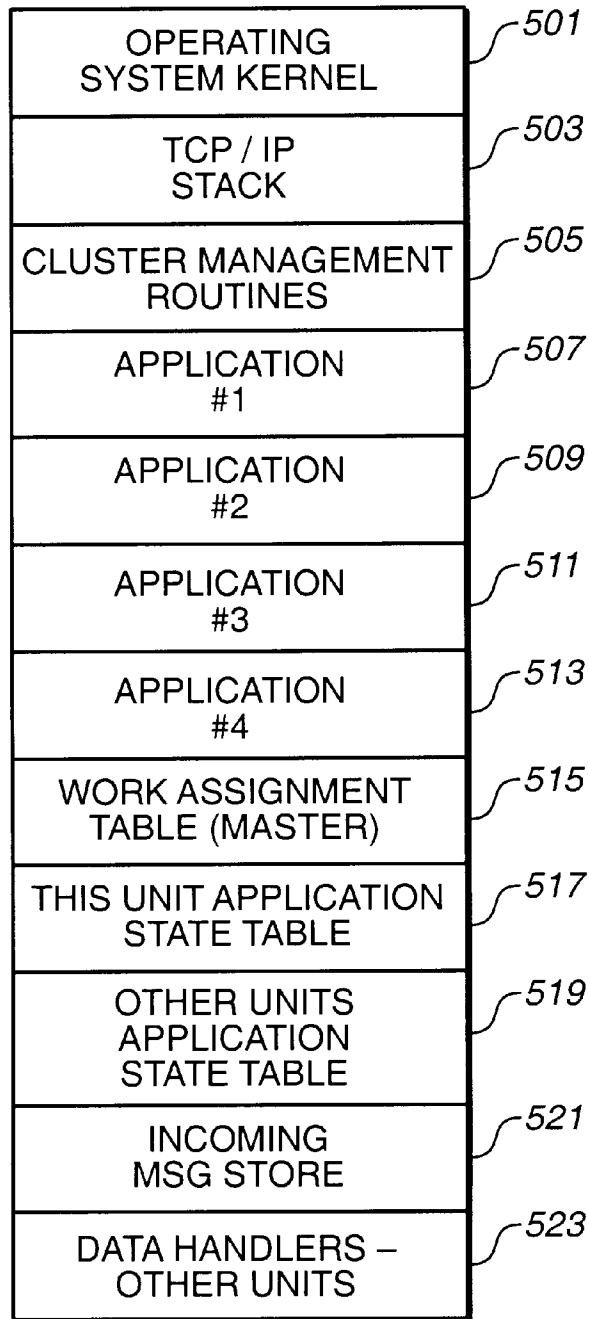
OPERATING SYSTEM KERNEL
501

TCP / IP STACK
503

CLUSTER MANAGEMENT ROUTINES
505

APPLICATION #1
507

APPLICATION #2
509

APPLICATION #3
511

APPLICATION #4
513

WORK ASSIGNMENT TABLE (MASTER)
515

THIS UNIT APPLICATION STATE TABLE
517

OTHER UNITS APPLICATION STATE TABLE
519

INCOMING MSG STORE
521

DATA HANDLERS – OTHER UNITS
523